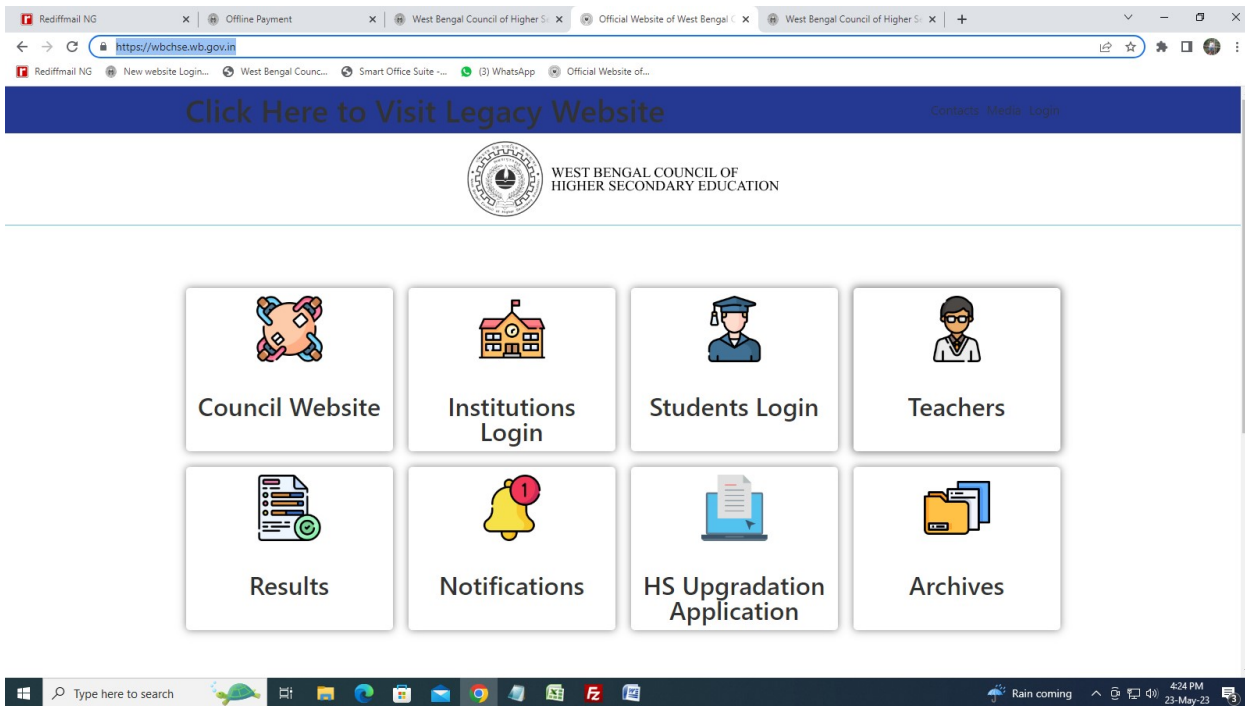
Rediffmail NG | Offline Payment | West Bengal Council of Higher Se | Official Website of West Bengal C | West Bengal Council of Higher Se | +

https://wbchse.wb.gov.in

Rediffmail NG | New website Login... | West Bengal Counc... | Smart Office Suite -... | (3) WhatsApp | Official Website of...

Click Here to Visit Legacy Website

Contacts Media Login

WEST BENGAL COUNCIL OF HIGHER SECONDARY EDUCATION

Council Website

Institutions Login

Students Login

Teachers

Results

1

Notifications

HS Upgradation Application

Archives

Type here to search

Rain coming

4:24 PM
23-May-23

3